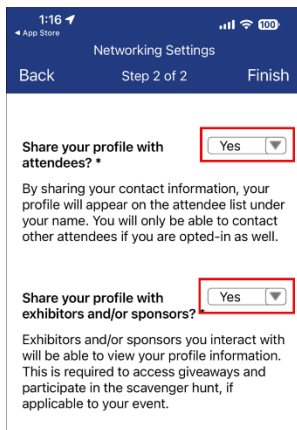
1:16
◂ App Store
100
Networking Settings
Back
Step 2 of 2
Finish

Share your profile with attendees? *
Yes

By sharing your contact information, your profile will appear on the attendee list under your name. You will only be able to contact other attendees if you are opted-in as well.

Share your profile with exhibitors and/or sponsors? *
Yes

Exhibitors and/or sponsors you interact with will be able to view your profile information. This is required to access giveaways and participate in the scavenger hunt, if applicable to your event.